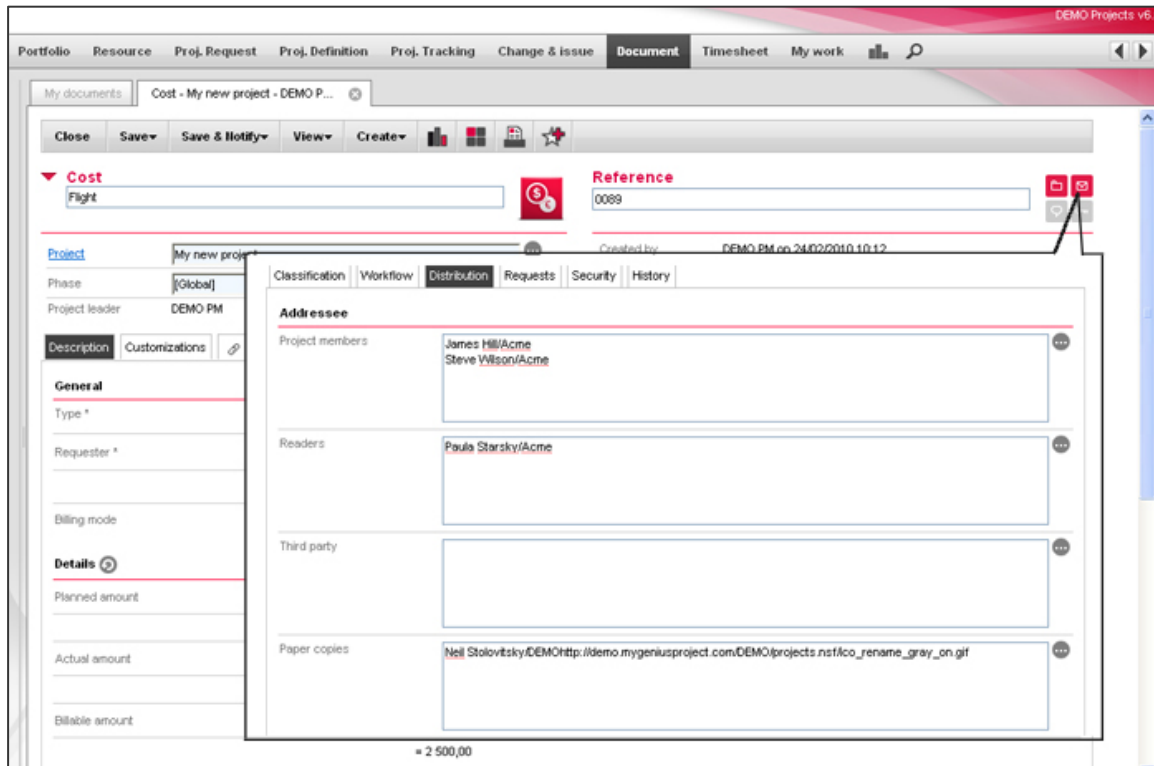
DEMO Projects v6.

Portfolio Resource Proj. Request Proj. Definition Proj. Tracking Change & issue Document Timesheet My work

My documents Cost - My new project - DEMO P...

Close Save▾ Save & Notify▾ View▾ Create▾

Cost
Flight

Reference
0089

Project My new proje
Phase [Global]
Project leader DEMO PM

Created by DEMO PM on 24/02/2010 10:12

Description Customizations

General
Type *
Requester *
Billing mode

Details
Planned amount
Actual amount
Billable amount

= 2 500,00

Classification Workflow Distribution Requests Security History

Addressee

Project members
James Hill/Acme
Steve Wilson/Acme

Readers
Paula Starsky/Acme

Third party

Paper copies
Neil Stolovitsky/DEMOhttp://demo.mygeniusproject.com/DEMO/projects.nsf/ico_rename_gray_on.gif